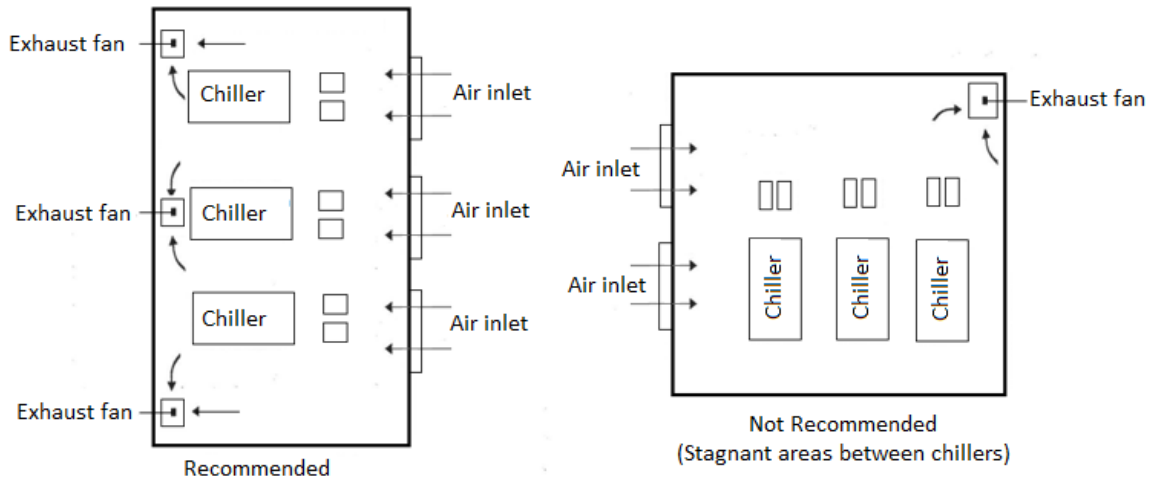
Exhaust fan

Chiller

Air inlet

Exhaust fan

Chiller

Air inlet

Chiller

Air inlet

Exhaust fan

Recommended

Exhaust fan

Air inlet

Air inlet

Chiller

Chiller

Chiller

Not Recommended
(Stagnant areas between chillers)